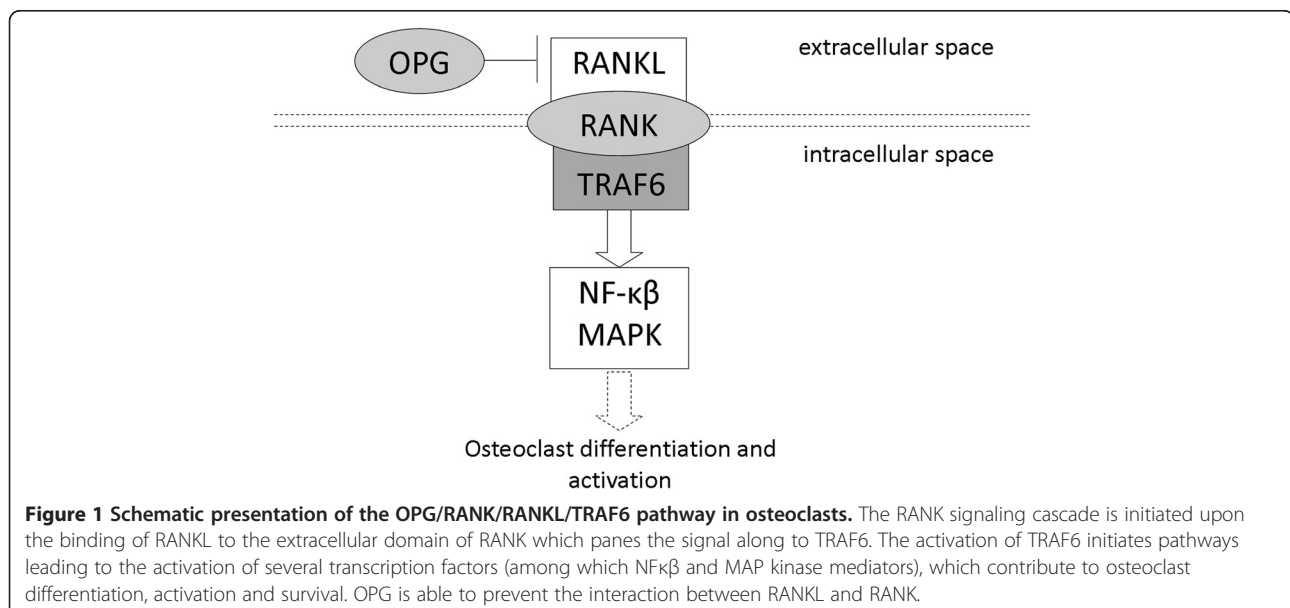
OPG

RANKL

extracellular space

RANK

intracellular space

TRAF6

NF-κβ
MAPK

Osteoclast differentiation and activation

**Figure 1 Schematic presentation of the OPG/RANK/RANKL/TRAF6 pathway in osteoclasts.** The RANK signaling cascade is initiated upon the binding of RANKL to the extracellular domain of RANK which panes the signal along to TRAF6. The activation of TRAF6 initiates pathways leading to the activation of several transcription factors (among which NFκβ and MAP kinase mediators), which contribute to osteoclast differentiation, activation and survival. OPG is able to prevent the interaction between RANKL and RANK.